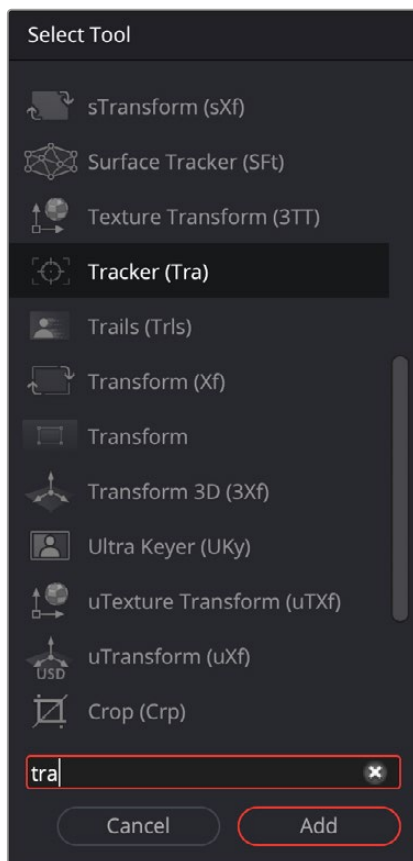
Select Tool

sTransform (sXf)

Surface Tracker (SFt)

Texture Transform (3TT)

Tracker (Tra)

Trails (Trls)

Transform (Xf)

Transform

Transform 3D (3Xf)

Ultra Keyer (UKy)

uTexture Transform (uTXf)

USD uTransform (uXf)

Crop (Crp)

tra

Cancel

Add